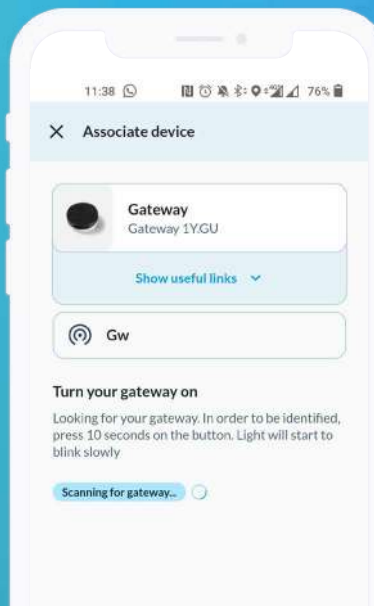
11:38

76%

Associate device

Gateway
Gateway 1Y.GU

Show useful links

Gw

Turn your gateway on

Looking for your gateway. In order to be identified, press 10 seconds on the button. Light will start to blink slowly

Scanning for gateway...